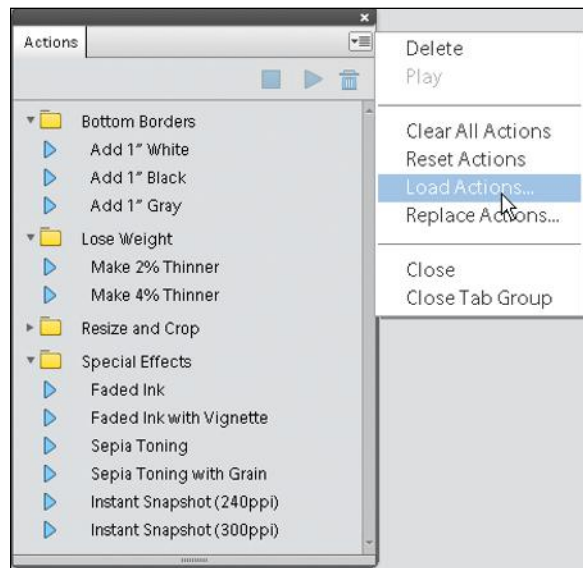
Actions

Bottom Borders
Add 1" White
Add 1" Black
Add 1" Gray
Lose Weight
Make 2% Thinner
Make 4% Thinner
Resize and Crop
Special Effects
Faded Ink
Faded Ink with Vignette
Sepia Toning
Sepia Toning with Grain
Instant Snapshot (240ppi)
Instant Snapshot (300ppi)

Delete
Play

Clear All Actions
Reset Actions
Load Actions...
Replace Actions...

Close
Close Tab Group